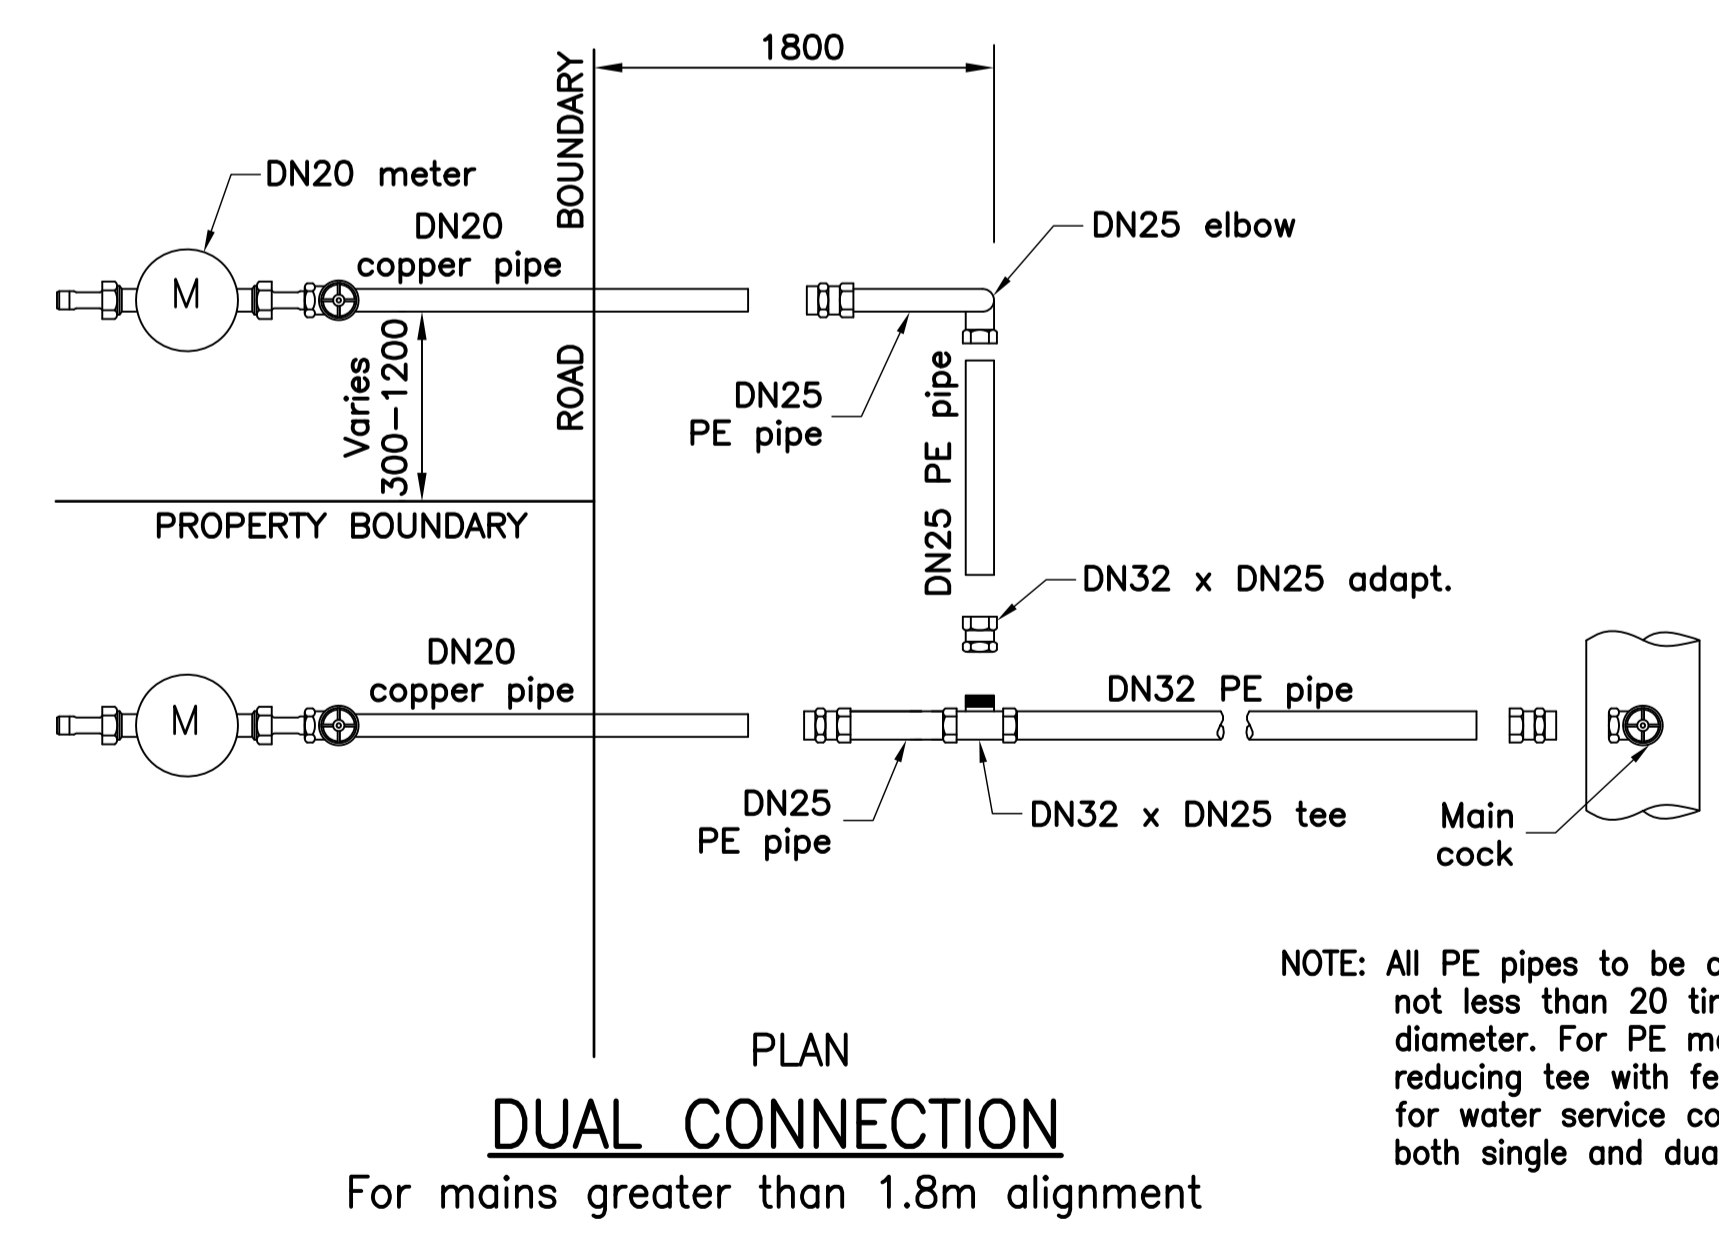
1800

BOUNDARY

DN20 meter

DN20 copper pipe

M

DN25 elbow

Varies 300–1200

ROAD

DN25 PE pipe

DN25 PE pipe

PROPERTY BOUNDARY

DN32 x DN25 adapt.

DN20 copper pipe

M

DN32 PE pipe

DN25 PE pipe

DN32 x DN25 tee

Main cock

NOTE: All PE pipes to be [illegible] not less than 20 ti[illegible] diameter. For PE m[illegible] reducing tee with fe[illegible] for water service co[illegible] both single and dua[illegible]

PLAN

DUAL CONNECTION

For mains greater than 1.8m alignment